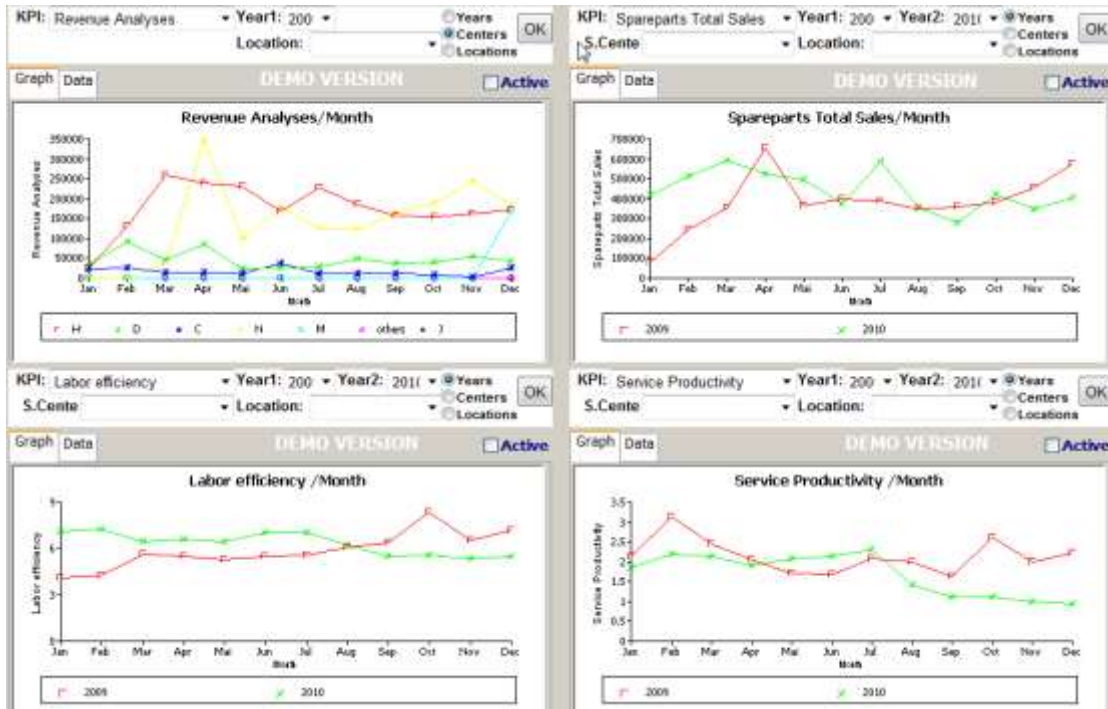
KPI: Revenue Analyses ▾ Year1: 200 ▾
Location: ▾
Years
Centers
Locations
OK

Graph Data DEMO VERSION Active

Revenue Analyses/Month

350000
300000
250000
200000
150000
100000
50000
0

Revenue Analyses

Jan Feb Mar Apr Mai Jun Jul Aug Sep Oct Nov Dec
Month

H D C N M others J

KPI: Spareparts Total Sales ▾ Year1: 200 ▾ Year2: 201( ▾
S.Cente ▾ Location: ▾
Years
Centers
Locations
OK

Graph Data DEMO VERSION Active

Spareparts Total Sales/Month

700000
600000
500000
400000
300000
200000
100000
0

Spareparts Total Sales

Jan Feb Mar Apr Mai Jun Jul Aug Sep Oct Nov Dec
Month

2009 2010

KPI: Labor efficiency ▾ Year1: 200 ▾ Year2: 201( ▾
S.Cente ▾ Location: ▾
Years
Centers
Locations
OK

Graph Data DEMO VERSION Active

Labor efficiency /Month

9
6
3
0

Labor efficiency

Jan Feb Mar Apr Mai Jun Jul Aug Sep Oct Nov Dec
Month

2009 2010

KPI: Service Productivity ▾ Year1: 200 ▾ Year2: 201( ▾
S.Cente ▾ Location: ▾
Years
Centers
Locations
OK

Graph Data DEMO VERSION Active

Service Productivity /Month

3.5
3
2.5
2
1.5
1
0.5
0

Service Productivity

Jan Feb Mar Apr Mai Jun Jul Aug Sep Oct Nov Dec
Month

2009 2010